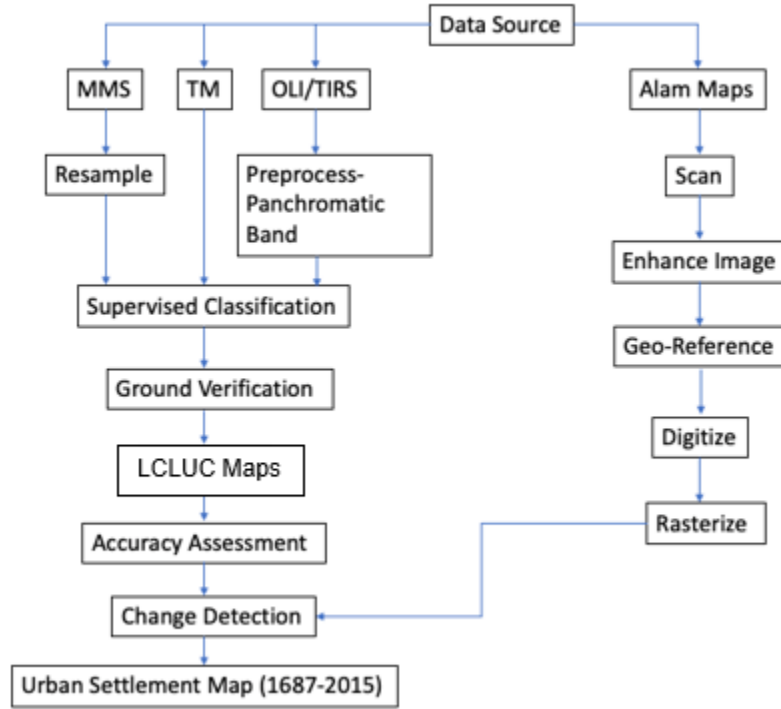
Data Source

MMS

TM

OLI/TIRS

Alam Maps

Resample

Preprocess-Panchromatic Band

Scan

Enhance Image

Supervised Classification

Geo-Reference

Ground Verification

Digitize

LCLUC Maps

Rasterize

Accuracy Assessment

Change Detection

Urban Settlement Map (1687-2015)